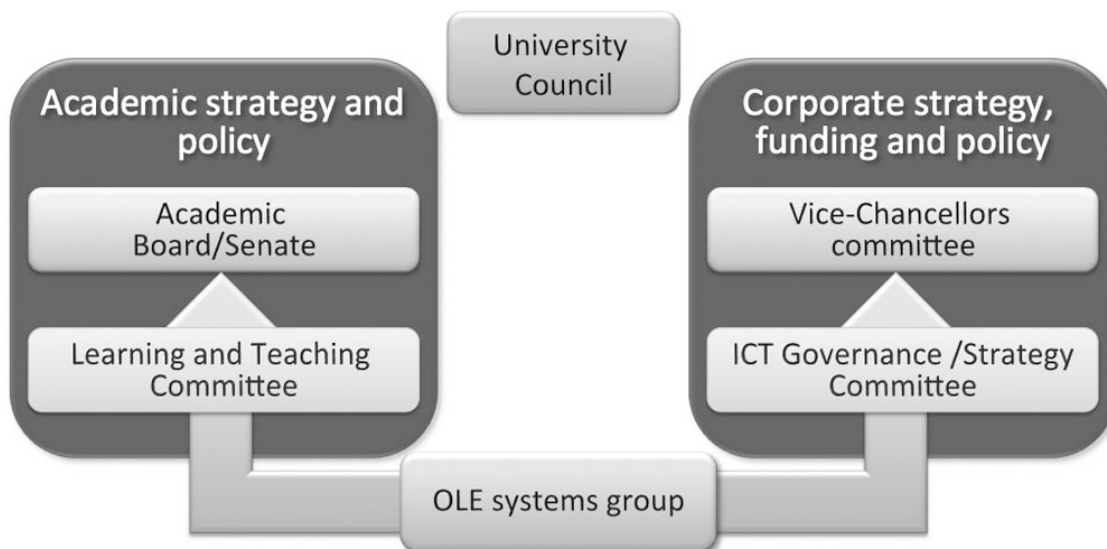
University Council

Academic strategy and policy

Academic Board/Senate

Learning and Teaching Committee

Corporate strategy, funding and policy

Vice-Chancellors committee

ICT Governance /Strategy Committee

OLE systems group